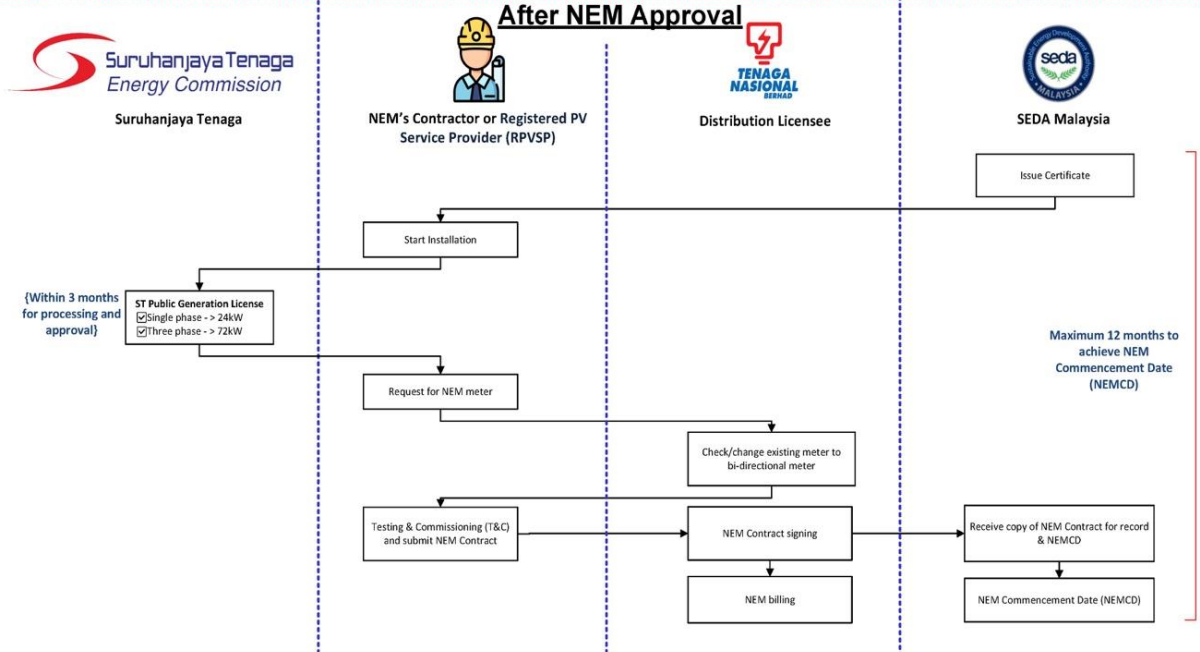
After NEM Approval

Suruhanjaya Tenaga
Energy Commission

Suruhanjaya Tenaga

NEM's Contractor or Registered PV Service Provider (RPVSP)

TENAGA NASIONAL BERHAD

Distribution Licensee

seda MALAYSIA

SEDA Malaysia

Issue Certificate

Start Installation

{Within 3 months for processing and approval}

ST Public Generation License
☑Single phase - > 24kW
☑Three phase - > 72kW

Request for NEM meter

Maximum 12 months to achieve NEM Commencement Date (NEMCD)

Check/change existing meter to bi-directional meter

Testing & Commissioning (T&C) and submit NEM Contract

NEM Contract signing

Receive copy of NEM Contract for record & NEMCD

NEM billing

NEM Commencement Date (NEMCD)